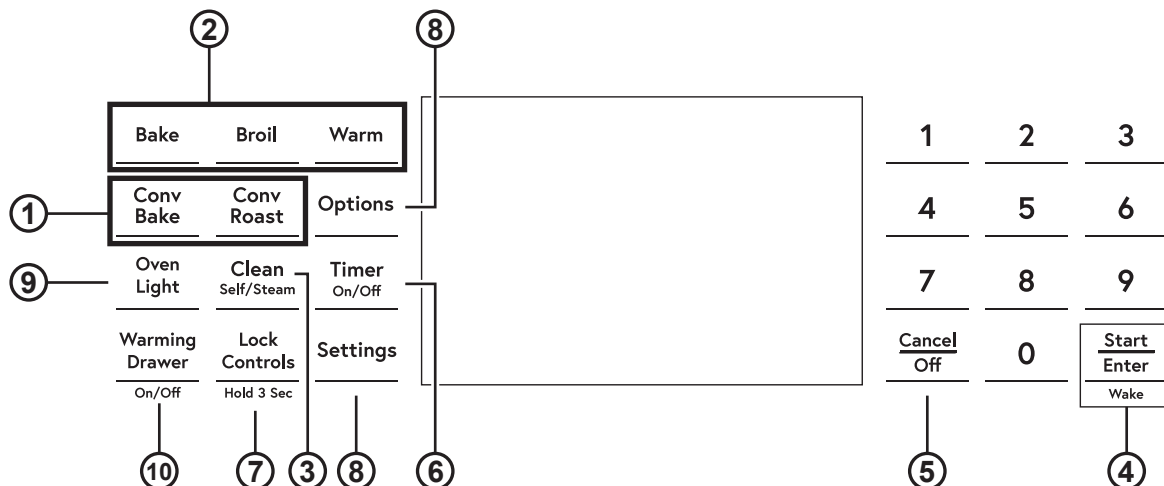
2 8

Bake Broil Warm

1 Conv Bake Conv Roast Options

9 Oven Light Clean Self/Steam Timer On/Off

Warming Drawer On/Off Lock Controls Hold 3 Sec Settings

10 7 3 8 6

1 2 3
4 5 6
7 8 9
Cancel Off 0 Start Enter Wake

5 4